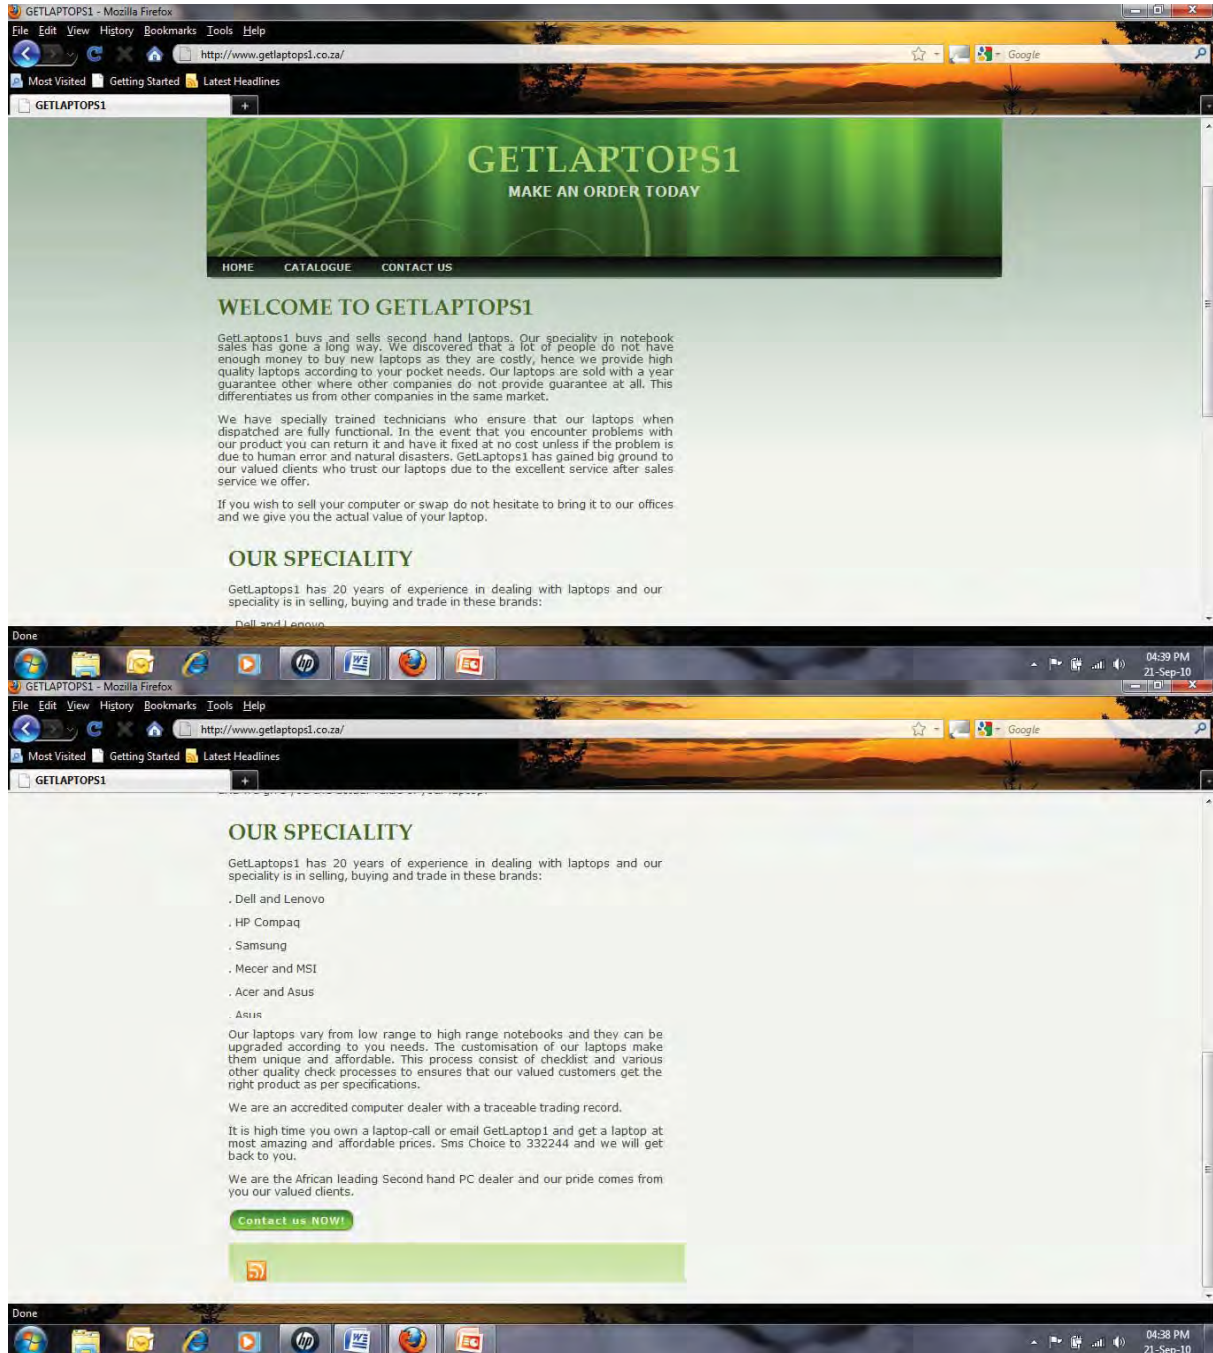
GETLAPTOPS1 - Mozilla Firefox
File Edit View History Bookmarks Tools Help
http://www.getlaptops1.co.za/
Google
Most Visited Getting Started Latest Headlines
GETLAPTOPS1
+

GETLAPTOPS1
MAKE AN ORDER TODAY

HOME CATALOGUE CONTACT US

WELCOME TO GETLAPTOPS1

GetLaptops1 buys and sells second hand laptops. Our speciality in notebook sales has gone a long way. We discovered that a lot of people do not have enough money to buy new laptops as they are costly, hence we provide high quality laptops according to your pocket needs. Our laptops are sold with a year guarantee other where other companies do not provide guarantee at all. This differentiates us from other companies in the same market.

We have specially trained technicians who ensure that our laptops when dispatched are fully functional. In the event that you encounter problems with our product you can return it and have it fixed at no cost unless if the problem is due to human error and natural disasters. GetLaptops1 has gained big ground to our valued clients who trust our laptops due to the excellent service after sales service we offer.

If you wish to sell your computer or swap do not hesitate to bring it to our offices and we give you the actual value of your laptop.

OUR SPECIALITY

GetLaptops1 has 20 years of experience in dealing with laptops and our speciality is in selling, buying and trade in these brands:

. Dell and Lenovo

Done
04:39 PM
21-Sep-10

GETLAPTOPS1 - Mozilla Firefox
File Edit View History Bookmarks Tools Help
http://www.getlaptops1.co.za/
Google
Most Visited Getting Started Latest Headlines
GETLAPTOPS1
+

and we give you the actual value of your laptop.

OUR SPECIALITY

GetLaptops1 has 20 years of experience in dealing with laptops and our speciality is in selling, buying and trade in these brands:

. Dell and Lenovo

. HP Compaq

. Samsung

. Mecer and MSI

. Acer and Asus

. Asus

Our laptops vary from low range to high range notebooks and they can be upgraded according to you needs. The customisation of our laptops make them unique and affordable. This process consist of checklist and various other quality check processes to ensures that our valued customers get the right product as per specifications.

We are an accredited computer dealer with a traceable trading record.

It is high time you own a laptop-call or email GetLaptop1 and get a laptop at most amazing and affordable prices. Sms Choice to 332244 and we will get back to you.

We are the African leading Second hand PC dealer and our pride comes from you our valued clients.

Contact us NOW!

Done
04:38 PM
21-Sep-10